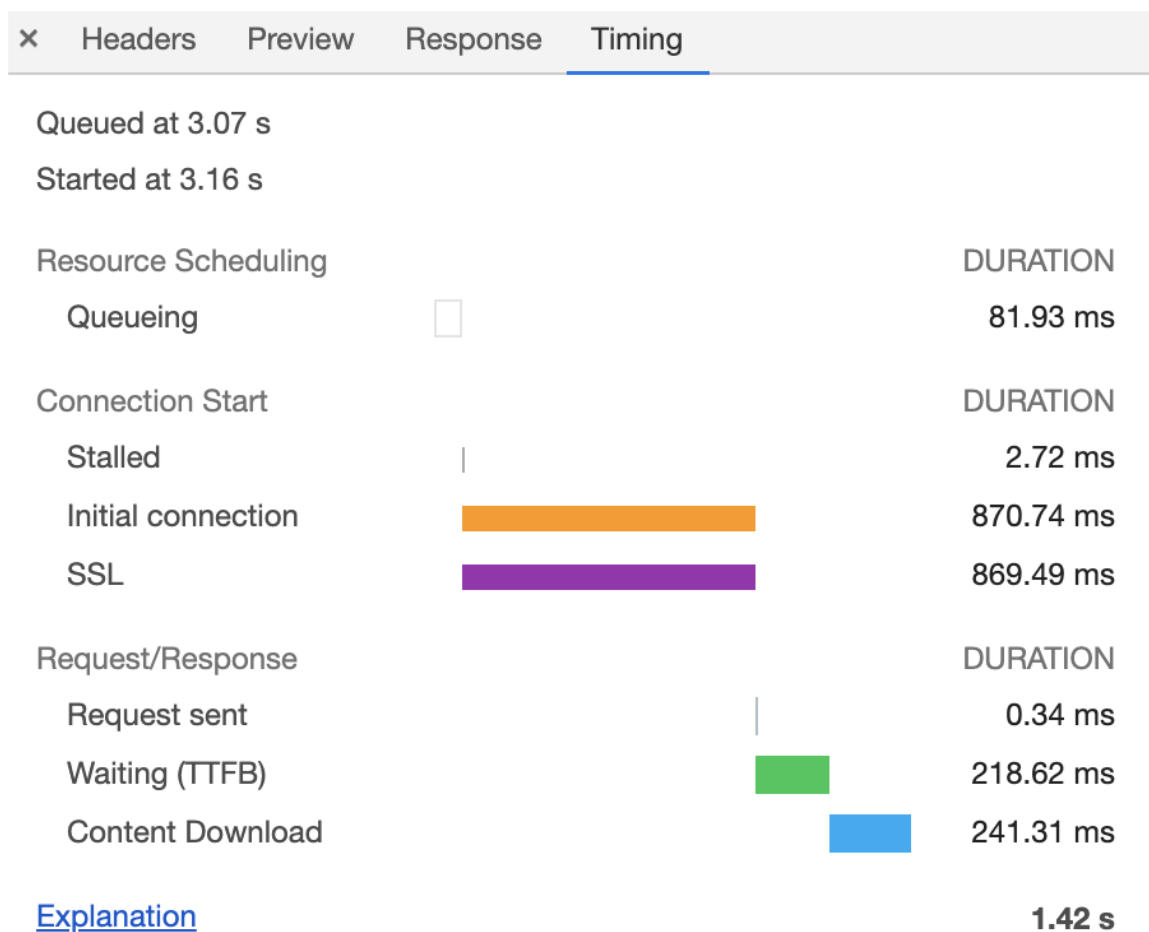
× Headers Preview Response Timing

Queued at 3.07 s

Started at 3.16 s

| Resource Scheduling | DURATION |
|---|---|
| Queueing | 81.93 ms |

| Connection Start | DURATION |
|---|---|
| Stalled | 2.72 ms |
| Initial connection | 870.74 ms |
| SSL | 869.49 ms |

| Request/Response | DURATION |
|---|---|
| Request sent | 0.34 ms |
| Waiting (TTFB) | 218.62 ms |
| Content Download | 241.31 ms |

Explanation 1.42 s